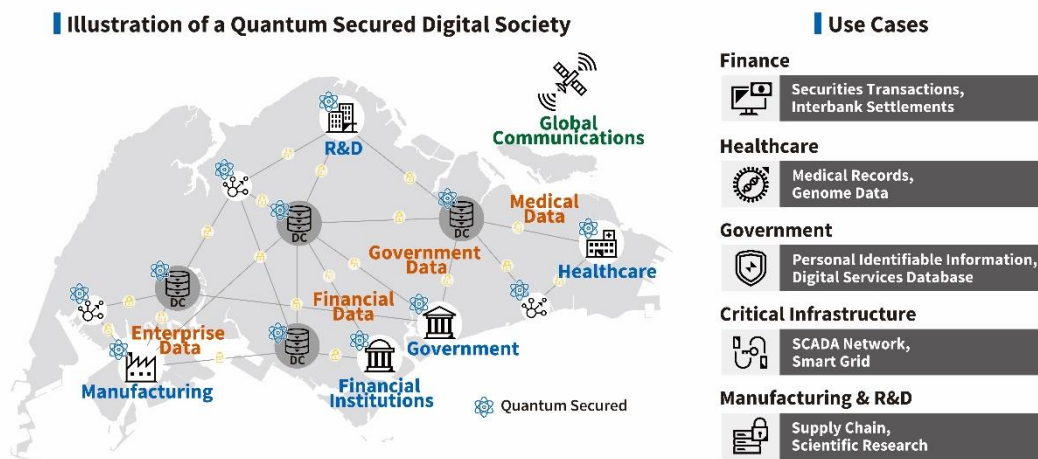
Illustration of a Quantum Secured Digital Society

Global Communications

R&D

DC

DC

DC

DC

Medical Data

Government Data

Healthcare

Financial Data

Enterprise Data

Government

Manufacturing

Financial Institutions

Quantum Secured

Use Cases

Finance

Securities Transactions, Interbank Settlements

Healthcare

Medical Records, Genome Data

Government

Personal Identifiable Information, Digital Services Database

Critical Infrastructure

SCADA Network, Smart Grid

Manufacturing & R&D

Supply Chain, Scientific Research